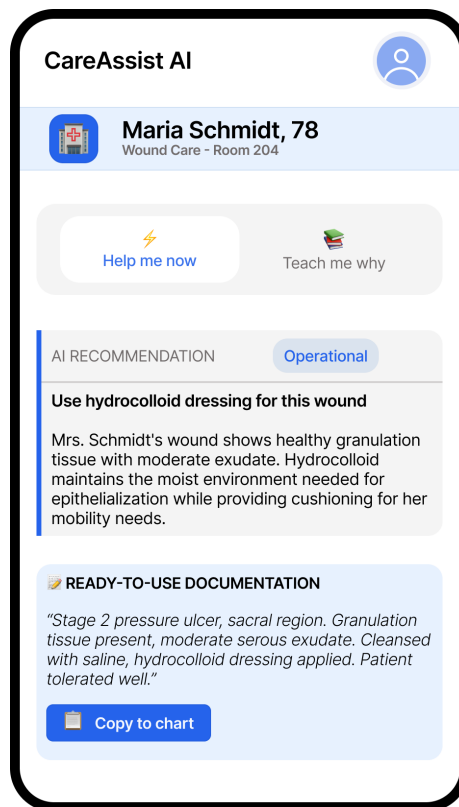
CareAssist AI

Maria Schmidt, 78
Wound Care - Room 204

⚡ Help me now

📚 Teach me why

AI RECOMMENDATION Operational

Use hydrocolloid dressing for this wound

Mrs. Schmidt's wound shows healthy granulation tissue with moderate exudate. Hydrocolloid maintains the moist environment needed for epithelialization while providing cushioning for her mobility needs.

📝 READY-TO-USE DOCUMENTATION

"Stage 2 pressure ulcer, sacral region. Granulation tissue present, moderate serous exudate. Cleansed with saline, hydrocolloid dressing applied. Patient tolerated well."

📋 Copy to chart